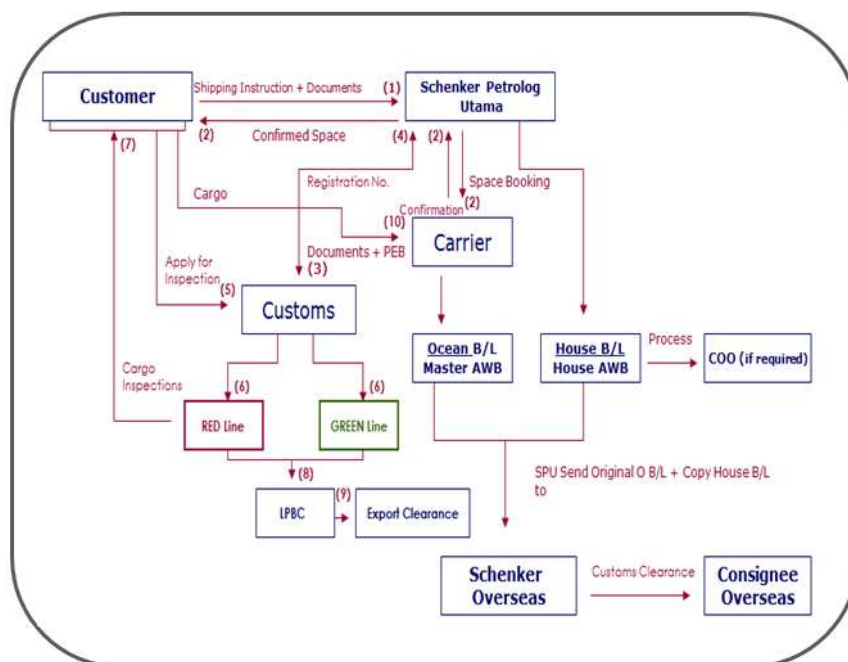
Customer

Shipping Instruction + Documents (1)

Schenker Petrolog Utama

(2) Confirmed Space

(7)

(4)

(2)

Registration No.

Space Booking

Cargo

Confirmation (2)

(10)

Documents + PEB

(3)

Carrier

Apply for Inspection (5)

Customs

Ocean B/L Master AWB

House B/L House AWB

Process

COO (if required)

Cargo Inspections

(6)

(6)

RED Line

GREEN Line

SPU Send Original O B/L + Copy House B/L to

(8)

(9)

LPBC

Export Clearance

Schenker Overseas

Customs Clearance

Consignee Overseas